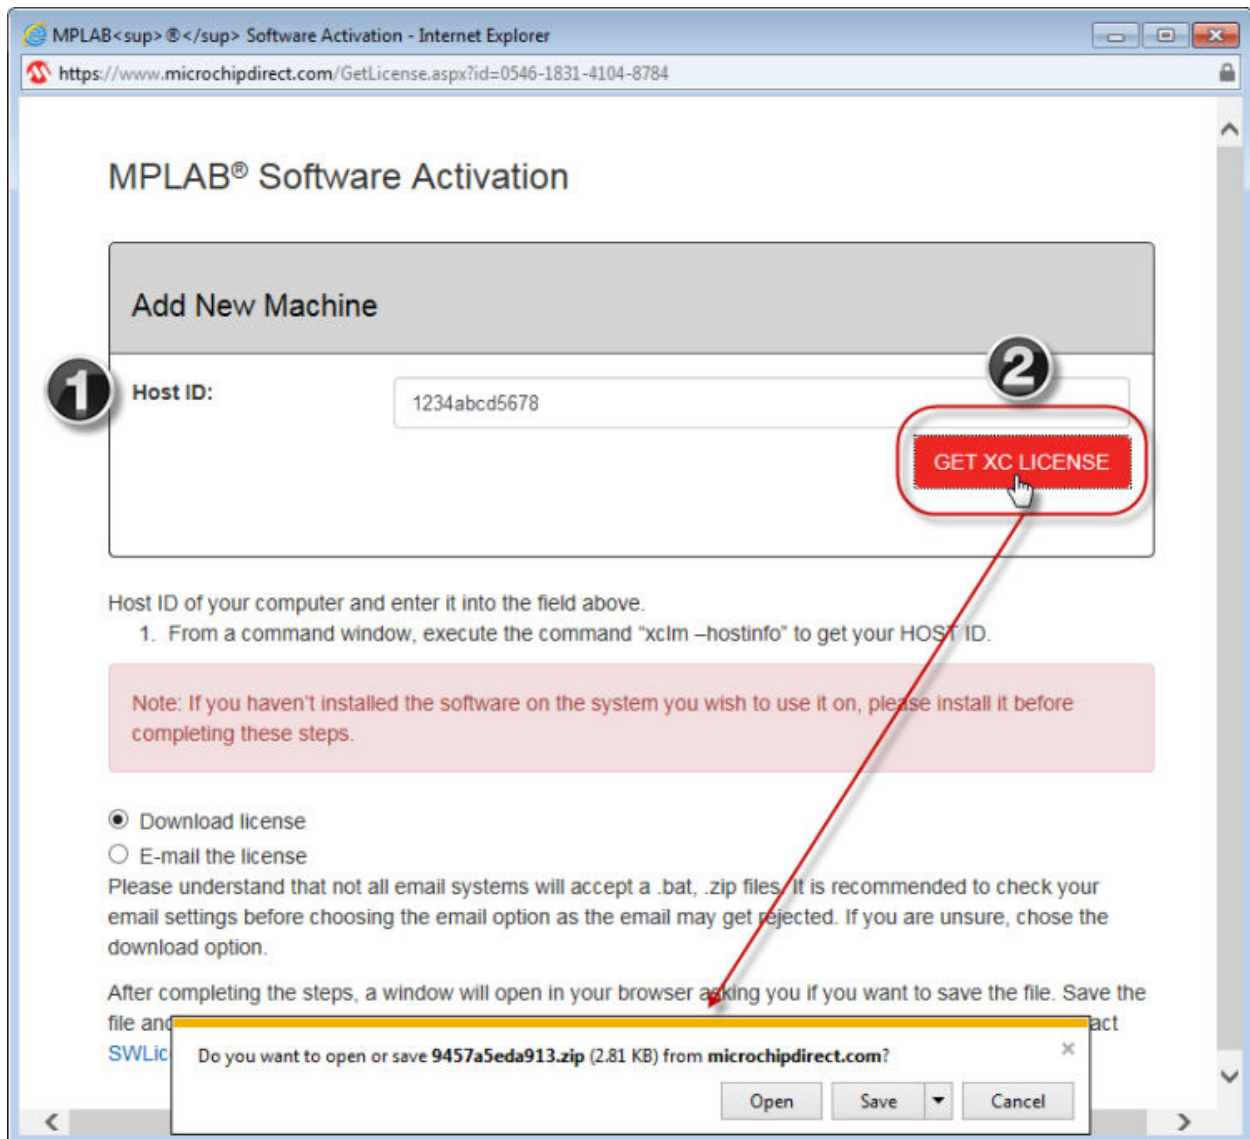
MPLAB<sup>®</sup> Software Activation - Internet Explorer

https://www.microchipdirect.com/GetLicense.aspx?id=0546-1831-4104-8784

MPLAB® Software Activation

Add New Machine

1

Host ID:

1234abcd5678

2

GET XC LICENSE

Host ID of your computer and enter it into the field above.

1. From a command window, execute the command "xclm –hostinfo" to get your HOST ID.

Note: If you haven't installed the software on the system you wish to use it on, please install it before completing these steps.

Download license

E-mail the license

Please understand that not all email systems will accept a .bat, .zip files. It is recommended to check your email settings before choosing the email option as the email may get rejected. If you are unsure, chose the download option.

After completing the steps, a window will open in your browser asking you if you want to save the file. Save the file and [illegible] act

SWLic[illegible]

Do you want to open or save **9457a5eda913.zip** (2.81 KB) from **microchipdirect.com**?

×

Open

Save

Cancel